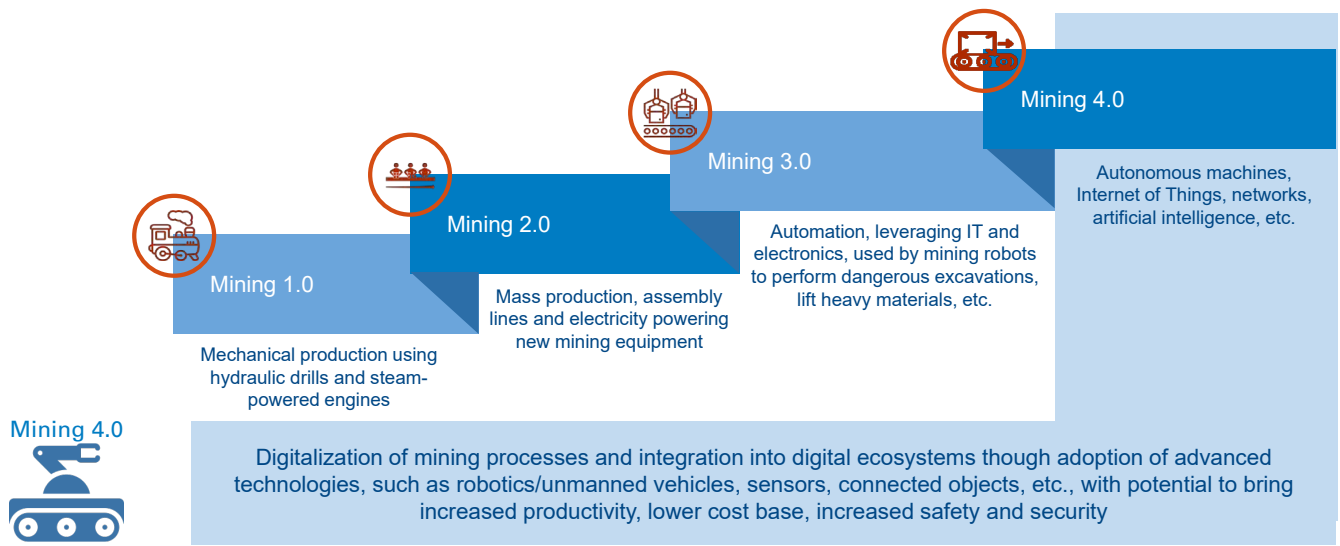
Mining 1.0

Mechanical production using hydraulic drills and steam-powered engines

Mining 2.0

Mass production, assembly lines and electricity powering new mining equipment

Mining 3.0

Automation, leveraging IT and electronics, used by mining robots to perform dangerous excavations, lift heavy materials, etc.

Mining 4.0

Autonomous machines, Internet of Things, networks, artificial intelligence, etc.

Mining 4.0

Digitalization of mining processes and integration into digital ecosystems though adoption of advanced technologies, such as robotics/unmanned vehicles, sensors, connected objects, etc., with potential to bring increased productivity, lower cost base, increased safety and security